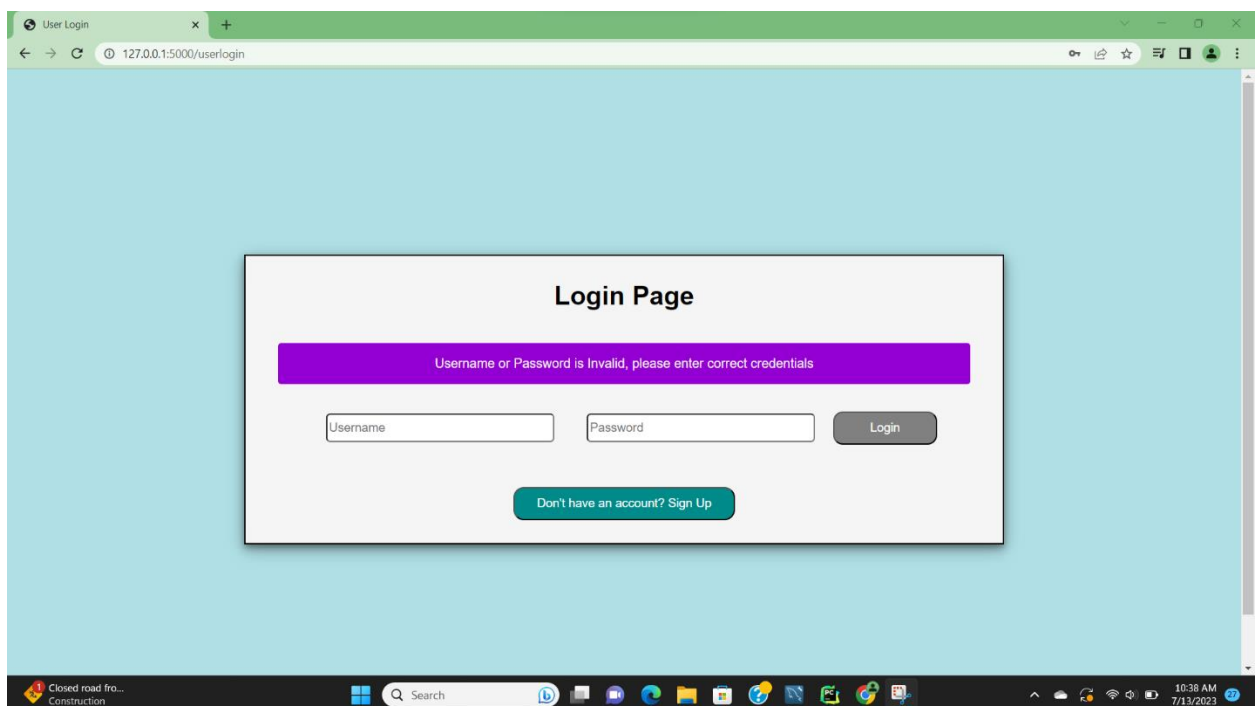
User Login
127.0.0.1:5000/userlogin

Login Page

Username or Password is Invalid, please enter correct credentials

Username
Password
Login

Don't have an account? Sign Up

Closed road fro...
Construction
Search
10:38 AM
7/13/2023
27